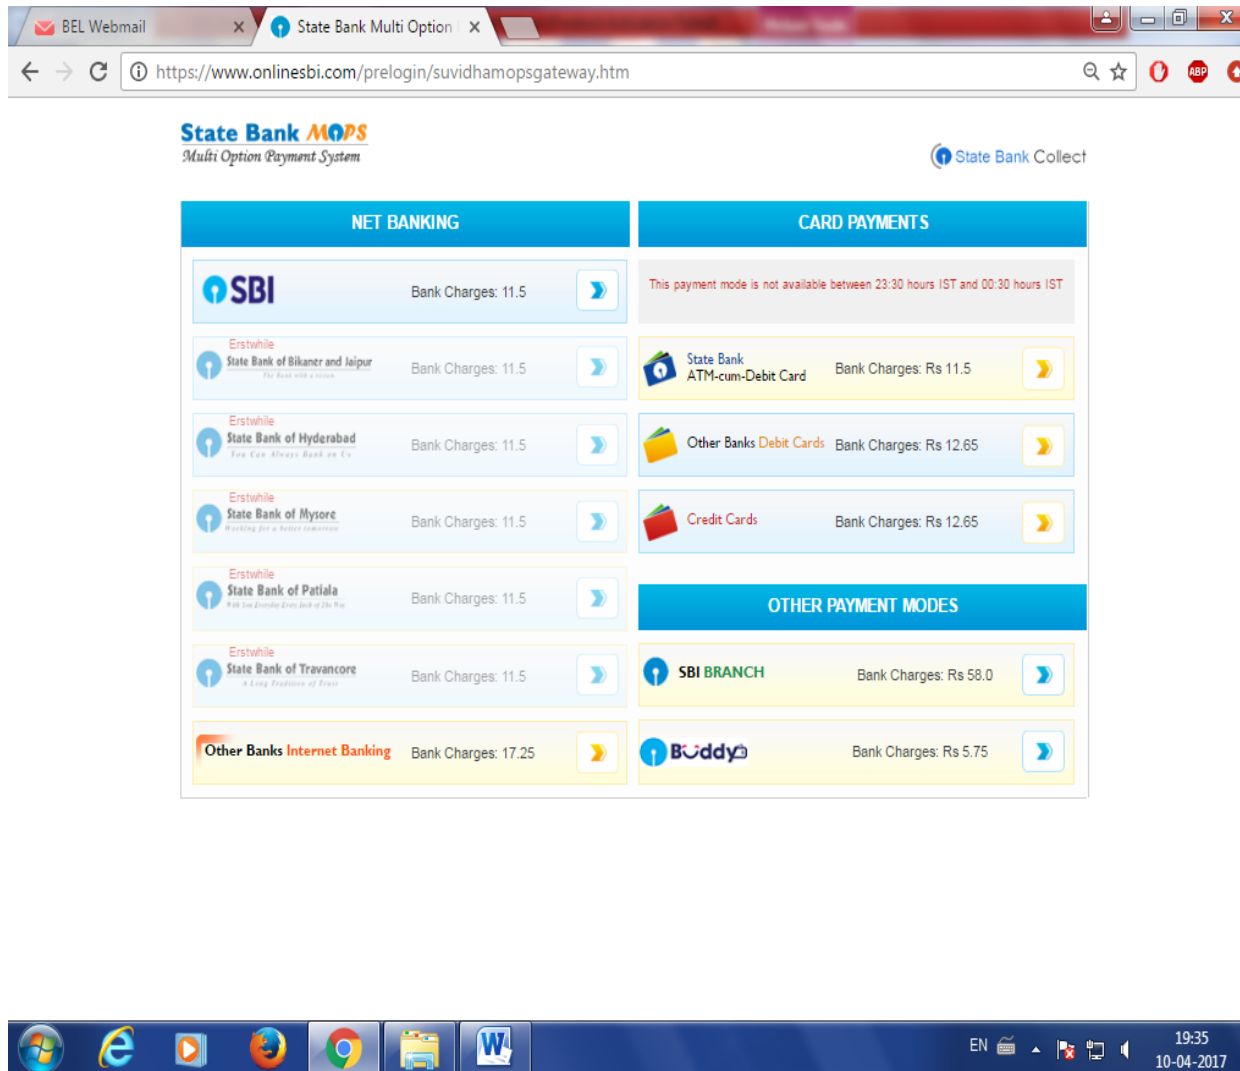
BEL Webmail
State Bank Multi Option

https://www.onlinesbi.com/prelogin/suvidhamopsgateway.htm

ABP

State Bank MOPS
Multi Option Payment System

State Bank Collect

NET BANKING

SBI
Bank Charges: 11.5

Erstwhile
State Bank of Bikaner and Jaipur
Bank Charges: 11.5

Erstwhile
State Bank of Hyderabad
Bank Charges: 11.5

Erstwhile
State Bank of Mysore
Bank Charges: 11.5

Erstwhile
State Bank of Patiala
Bank Charges: 11.5

Erstwhile
State Bank of Travancore
Bank Charges: 11.5

Other Banks Internet Banking
Bank Charges: 17.25

CARD PAYMENTS

This payment mode is not available between 23:30 hours IST and 00:30 hours IST

State Bank ATM-cum-Debit Card
Bank Charges: Rs 11.5

Other Banks Debit Cards
Bank Charges: Rs 12.65

Credit Cards
Bank Charges: Rs 12.65

OTHER PAYMENT MODES

SBI BRANCH
Bank Charges: Rs 58.0

Buddy
Bank Charges: Rs 5.75

EN
19:35
10-04-2017